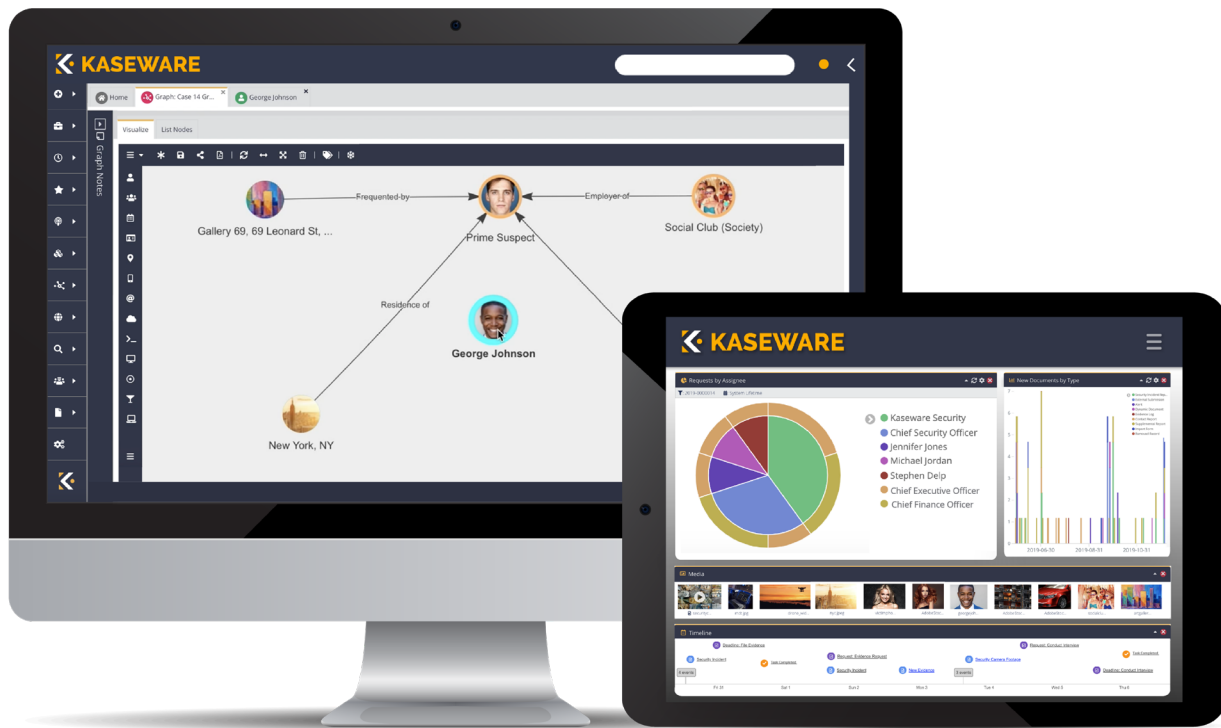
KASEWARE

Home
Graph: Case 14 Gr...
George Johnson

Graph Notes

Visualize
List Nodes

Frequented-by
Employer-of
Gallery 69, 69 Leonard St, ...
Prime Suspect
Social Club (Society)
Residence of
George Johnson
New York, NY

KASEWARE

Requests by Assignee
2019-000014
System Lifetime

Kaseware Security
Chief Security Officer
Jennifer Jones
Michael Jordan
Stephen Delp
Chief Executive Officer
Chief Finance Officer

New Documents by Type

2019-08-10
2019-08-31
2019-10-31

Media

Timeline